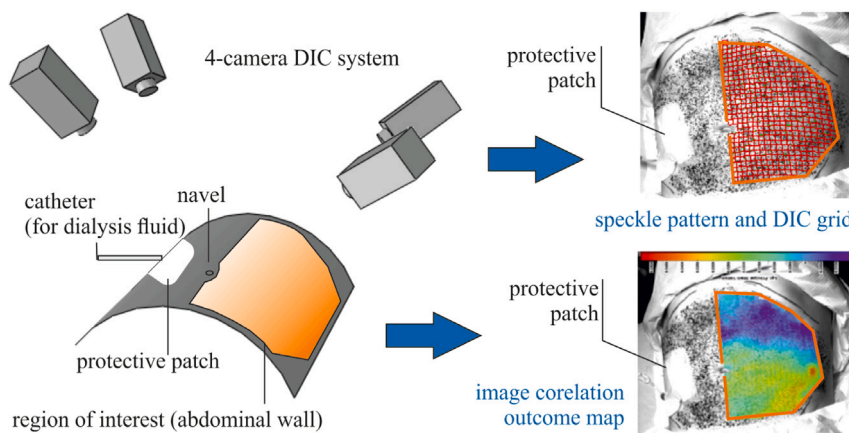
4-camera DIC system

protective patch

catheter (for dialysis fluid)

navel

speckle pattern and DIC grid

protective patch

protective patch

image corelation outcome map

region of interest (abdominal wall)